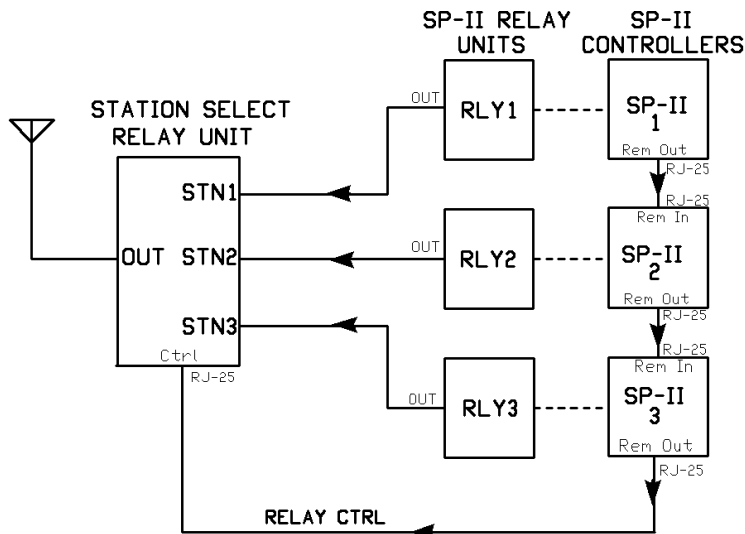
SP-II RELAY UNITS

SP-II CONTROLLERS

STATION SELECT RELAY UNIT

OUT

RLY1

SP-II 1

Rem Out

RJ-25

STN1

RJ-25

Rem In

OUT STN2

OUT

RLY2

SP-II 2

Rem Out

RJ-25

STN3

RJ-25

Rem In

Ctrl

RJ-25

OUT

RLY3

SP-II 3

Rem Out

RJ-25

RELAY CTRL